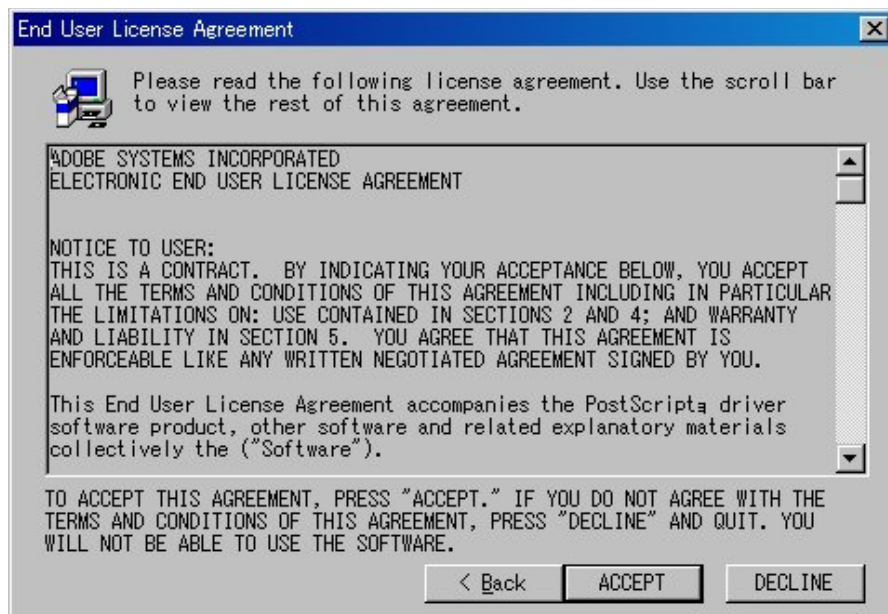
End User License Agreement

Please read the following license agreement. Use the scroll bar to view the rest of this agreement.

ADOBE SYSTEMS INCORPORATED
ELECTRONIC END USER LICENSE AGREEMENT

NOTICE TO USER:
THIS IS A CONTRACT. BY INDICATING YOUR ACCEPTANCE BELOW, YOU ACCEPT ALL THE TERMS AND CONDITIONS OF THIS AGREEMENT INCLUDING IN PARTICULAR THE LIMITATIONS ON: USE CONTAINED IN SECTIONS 2 AND 4; AND WARRANTY AND LIABILITY IN SECTION 5. YOU AGREE THAT THIS AGREEMENT IS ENFORCEABLE LIKE ANY WRITTEN NEGOTIATED AGREEMENT SIGNED BY YOU.

This End User License Agreement accompanies the PostScripta driver software product, other software and related explanatory materials collectively the ("Software").

TO ACCEPT THIS AGREEMENT, PRESS "ACCEPT." IF YOU DO NOT AGREE WITH THE TERMS AND CONDITIONS OF THIS AGREEMENT, PRESS "DECLINE" AND QUIT. YOU WILL NOT BE ABLE TO USE THE SOFTWARE.

< Back ACCEPT DECLINE